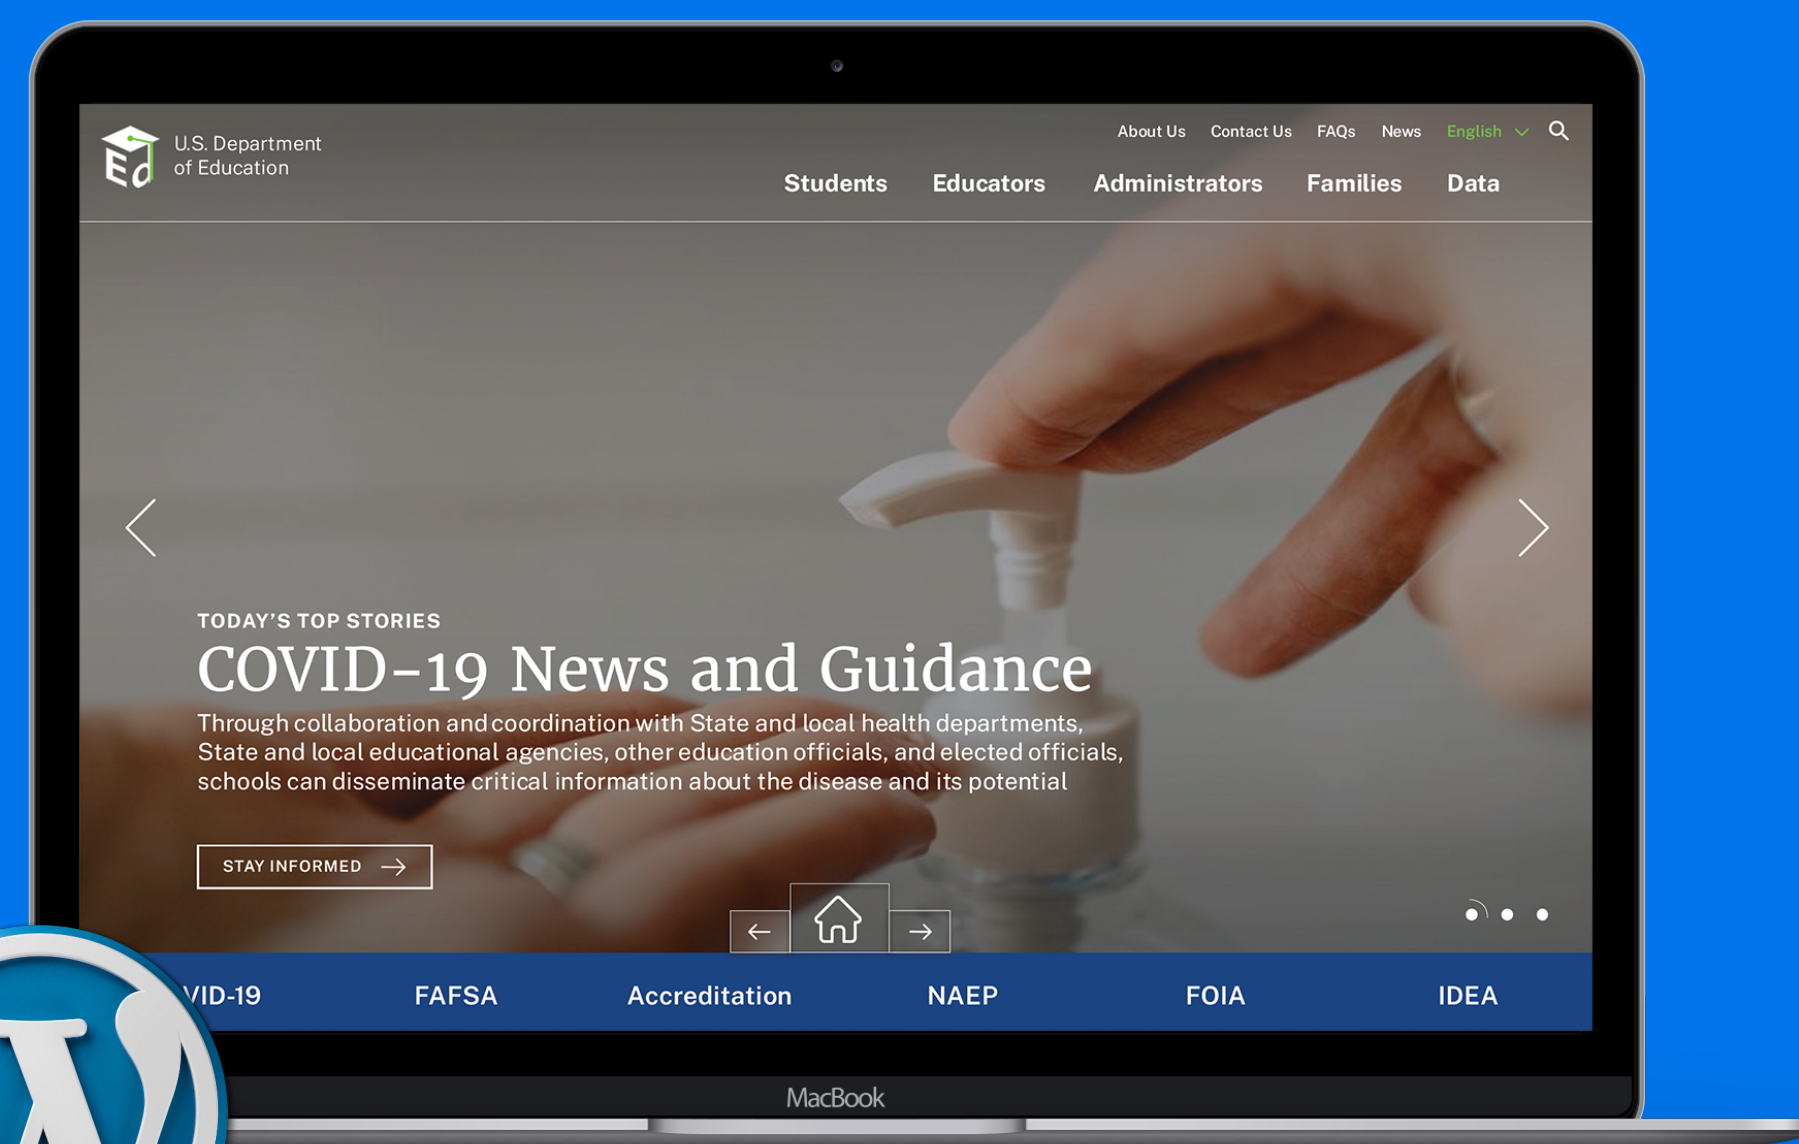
U.S. Department of Education

About Us Contact Us FAQs News English

Students Educators Administrators Families Data

TODAY'S TOP STORIES

COVID-19 News and Guidance

Through collaboration and coordination with State and local health departments, State and local educational agencies, other education officials, and elected officials, schools can disseminate critical information about the disease and its potential

STAY INFORMED

VID-19 FAFSA Accreditation NAEP FOIA IDEA

MacBook